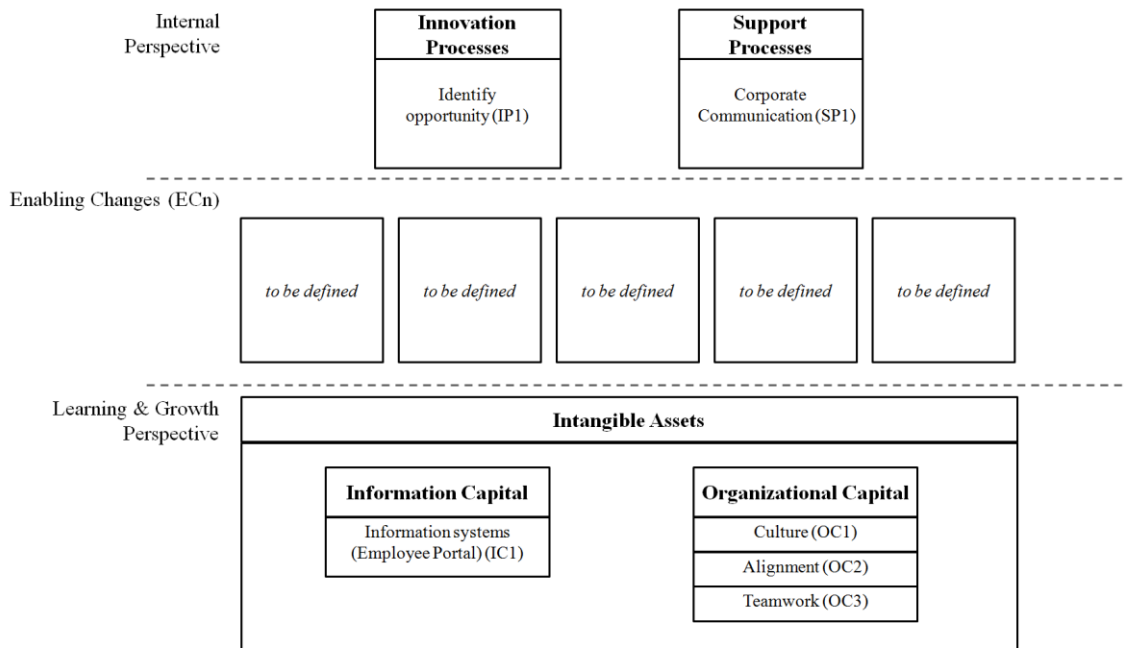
Internal Perspective

Innovation Processes

Identify opportunity (IP1)

Support Processes

Corporate Communication (SP1)

Enabling Changes (ECn)

*to be defined*

*to be defined*

*to be defined*

*to be defined*

*to be defined*

Learning & Growth Perspective

Intangible Assets

Information Capital

Information systems (Employee Portal) (IC1)

Organizational Capital

Culture (OC1)

Alignment (OC2)

Teamwork (OC3)